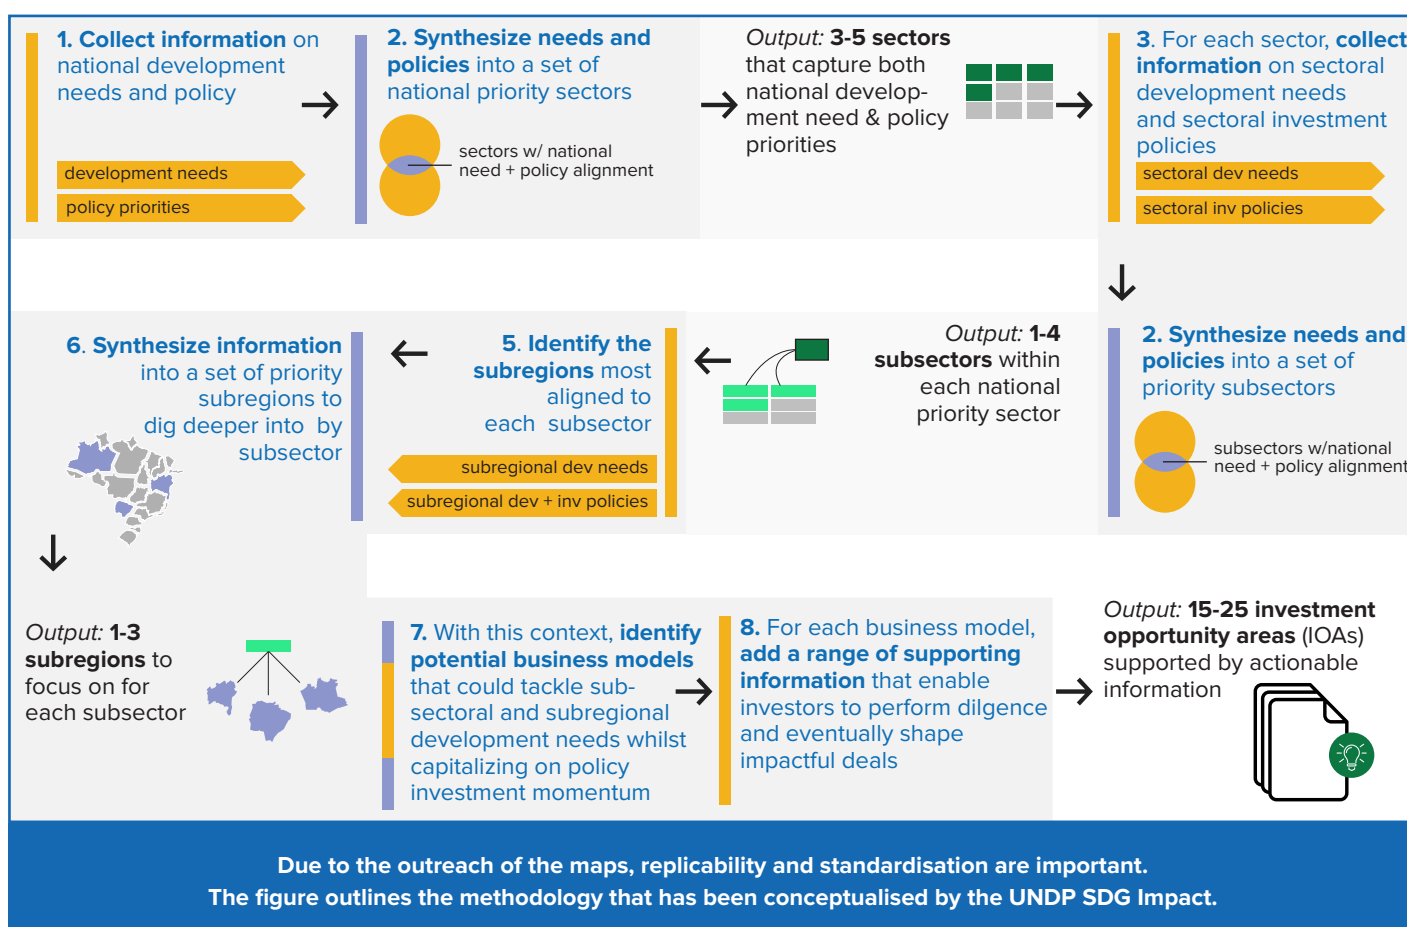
1. Collect information on national development needs and policy

development needs

policy priorities

2. Synthesize needs and policies into a set of national priority sectors

sectors w/ national need + policy alignment

Output: 3-5 sectors that capture both national development need & policy priorities

3. For each sector, collect information on sectoral development needs and sectoral investment policies

sectoral dev needs

sectoral inv policies

2. Synthesize needs and policies into a set of priority subsectors

subsectors w/national need + policy alignment

Output: 1-4 subsectors within each national priority sector

5. Identify the subregions most aligned to each subsector

subregional dev needs

subregional dev + inv policies

6. Synthesize information into a set of priority subregions to dig deeper into by subsector

Output: 1-3 subregions to focus on for each subsector

7. With this context, identify potential business models that could tackle subsectoral and subregional development needs whilst capitalizing on policy investment momentum

8. For each business model, add a range of supporting information that enable investors to perform dilgence and eventually shape impactful deals

Output: 15-25 investment opportunity areas (IOAs) supported by actionable information

Due to the outreach of the maps, replicability and standardisation are important.
The figure outlines the methodology that has been conceptualised by the UNDP SDG Impact.